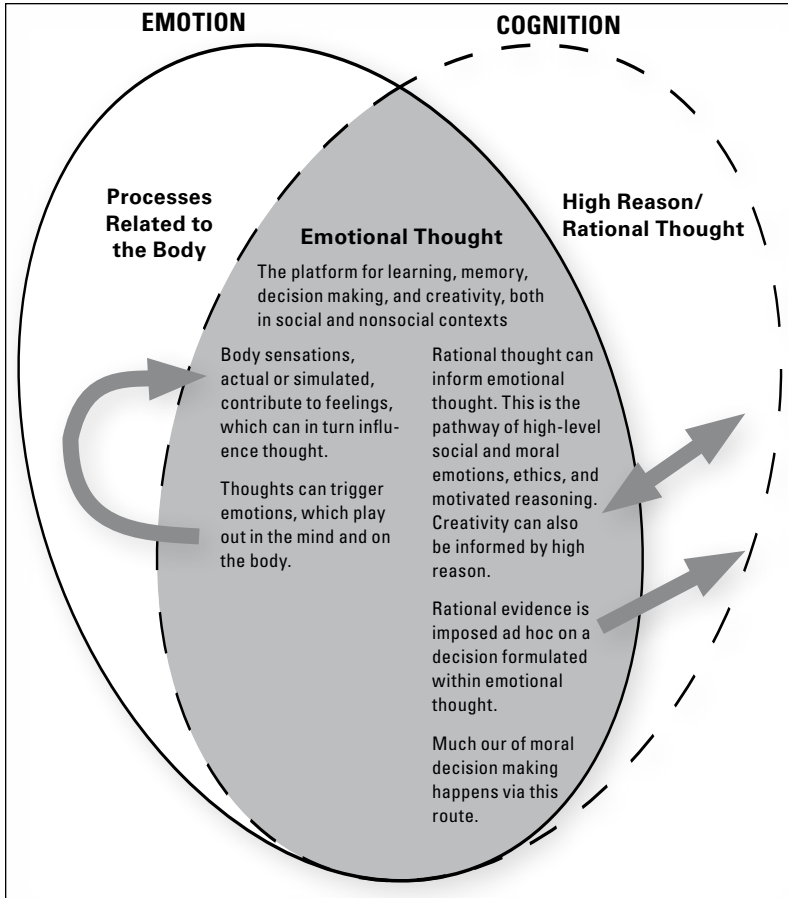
EMOTION

COGNITION

Processes Related to the Body

Emotional Thought

The platform for learning, memory, decision making, and creativity, both in social and nonsocial contexts

High Reason/ Rational Thought

Body sensations, actual or simulated, contribute to feelings, which can in turn influence thought.

Thoughts can trigger emotions, which play out in the mind and on the body.

Rational thought can inform emotional thought. This is the pathway of high-level social and moral emotions, ethics, and motivated reasoning. Creativity can also be informed by high reason.

Rational evidence is imposed ad hoc on a decision formulated within emotional thought.

Much our of moral decision making happens via this route.